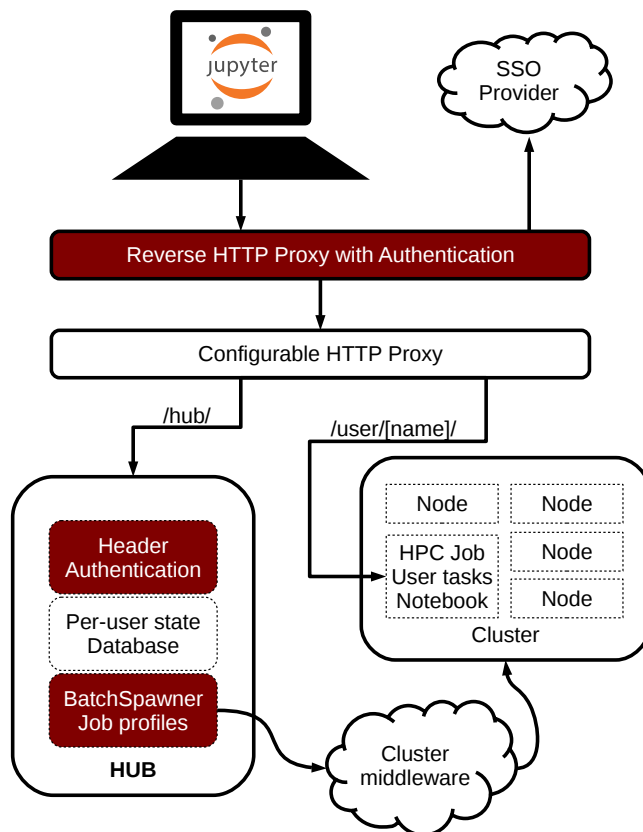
jupyter

SSO Provider

Reverse HTTP Proxy with Authentication

Configurable HTTP Proxy

/hub/

/user/[name]/

Header Authentication

Per-user state Database

BatchSpawner Job profiles

HUB

Node

Node

HPC Job User tasks Notebook

Node

Node

Cluster

Cluster middleware